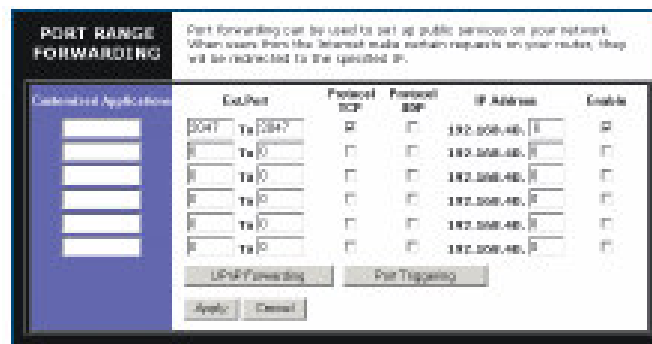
PORT RANGE FORWARDING

Port forwarding can be used to set up public services on your network. When users from the Internet make certain requests on your router, they will be redirected to the specified IP.

| Customized Applications | Ext.Port | Protocol TCP | Protocol UDP | IP Address | Enable |
|---|---|---|---|---|---|
| | 2047 To 2047 | ☑ | ☐ | 192.168.40. 1 | ☑ |
| | 0 To 0 | ☐ | ☐ | 192.168.40. 0 | ☐ |
| | 0 To 0 | ☐ | ☐ | 192.168.40. 0 | ☐ |
| | 0 To 0 | ☐ | ☐ | 192.168.40. 0 | ☐ |
| | 0 To 0 | ☐ | ☐ | 192.168.40. 0 | ☐ |
| | 0 To 0 | ☐ | ☐ | 192.168.40. 0 | ☐ |

UPnP Forwarding Port Triggering

Apply Cancel